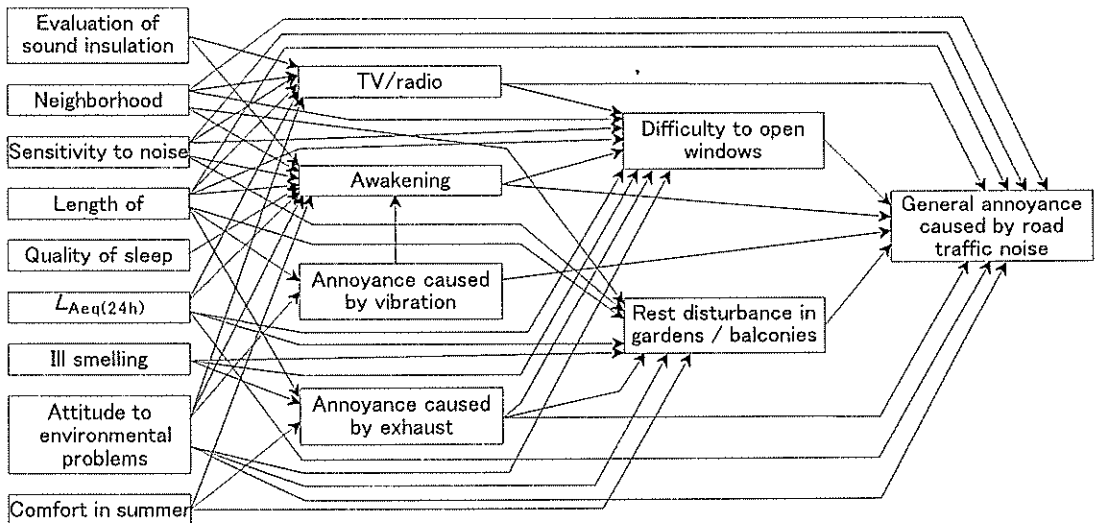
Evaluation of sound insulation

Neighborhood

Sensitivity to noise

Length of

Quality of sleep

$L_{Aeq(24h)}$

Ill smelling

Attitude to environmental problems

Comfort in summer

TV/radio

Awakening

Annoyance caused by vibration

Annoyance caused by exhaust

Difficulty to open windows

Rest disturbance in gardens / balconies

General annoyance caused by road traffic noise